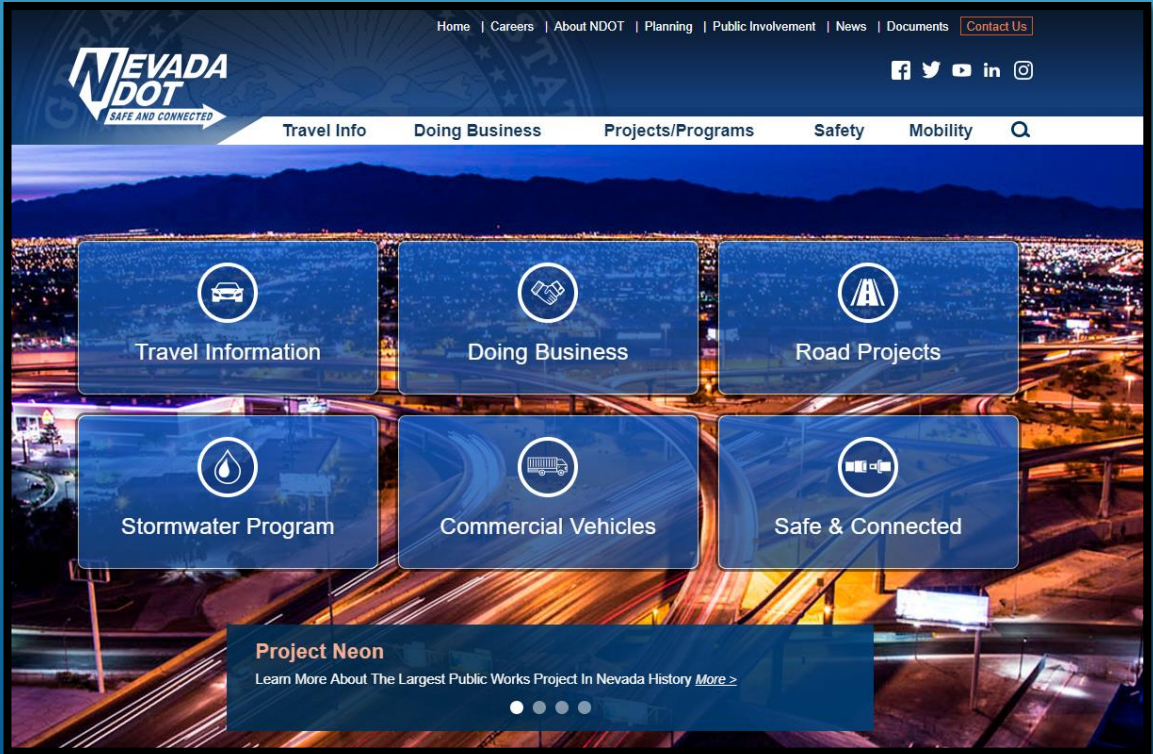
Home | Careers | About NDOT | Planning | Public Involvement | News | Documents | Contact Us

NEVADA DOT
SAFE AND CONNECTED

Travel Info  Doing Business  Projects/Programs  Safety  Mobility

Travel Information

Doing Business

Road Projects

Stormwater Program

Commercial Vehicles

Safe & Connected

Project Neon

Learn More About The Largest Public Works Project In Nevada History More >